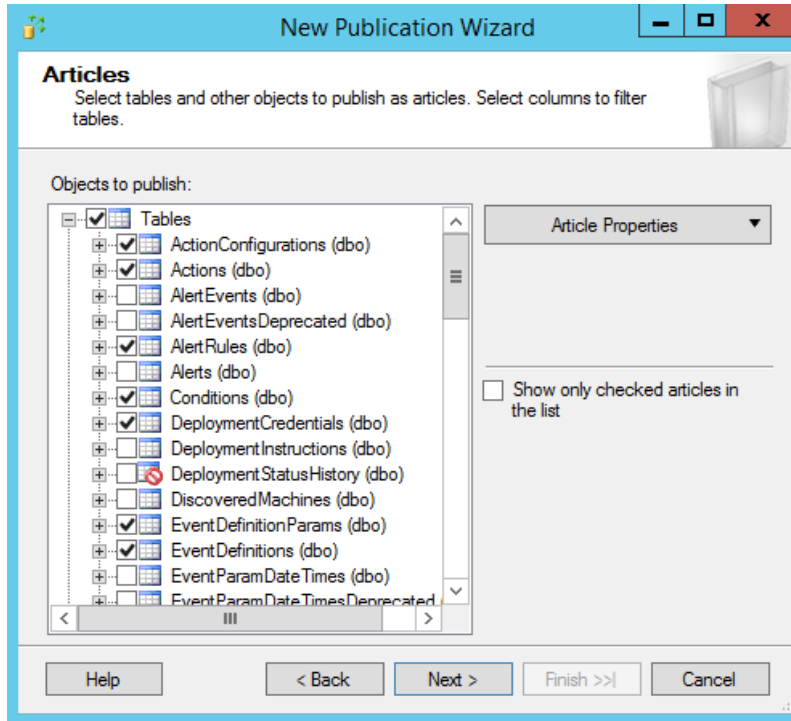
New Publication Wizard

Articles
Select tables and other objects to publish as articles. Select columns to filter tables.

Objects to publish:

Tables
ActionConfigurations (dbo)
Actions (dbo)
AlertEvents (dbo)
AlertEventsDeprecated (dbo)
AlertRules (dbo)
Alerts (dbo)
Conditions (dbo)
DeploymentCredentials (dbo)
DeploymentInstructions (dbo)
DeploymentStatusHistory (dbo)
DiscoveredMachines (dbo)
EventDefinitionParams (dbo)
EventDefinitions (dbo)
EventParamDateTimes (dbo)
EventParamDateTimesDeprecated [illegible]

Article Properties

Show only checked articles in the list

Help
< Back
Next >
Finish >>|
Cancel